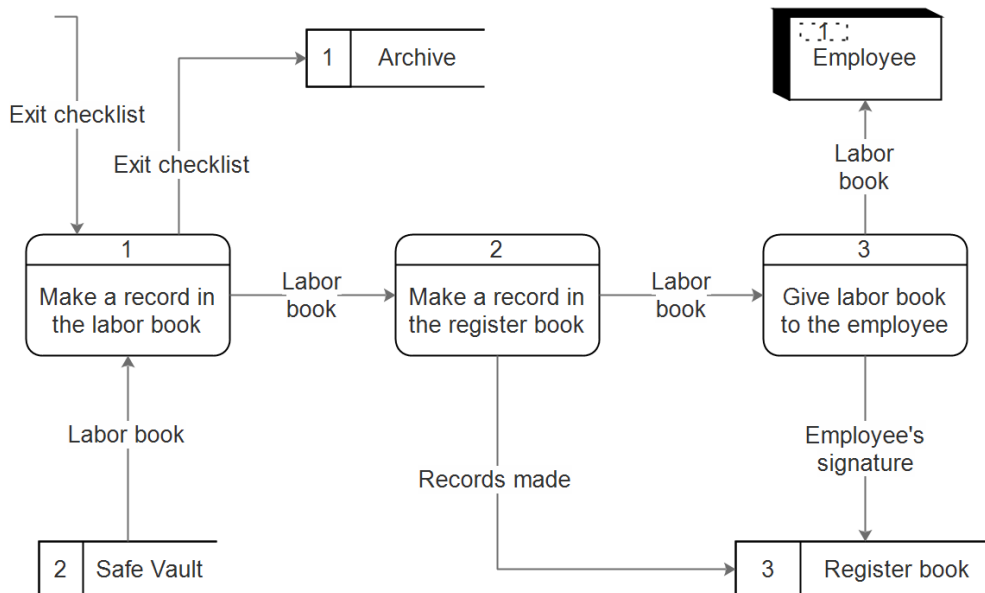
1 Archive

1 Employee

Exit checklist

Exit checklist

Labor book

1
Make a record in the labor book

Labor book

2
Make a record in the register book

Labor book

3
Give labor book to the employee

Labor book

Employee's signature

Records made

2 Safe Vault

3 Register book